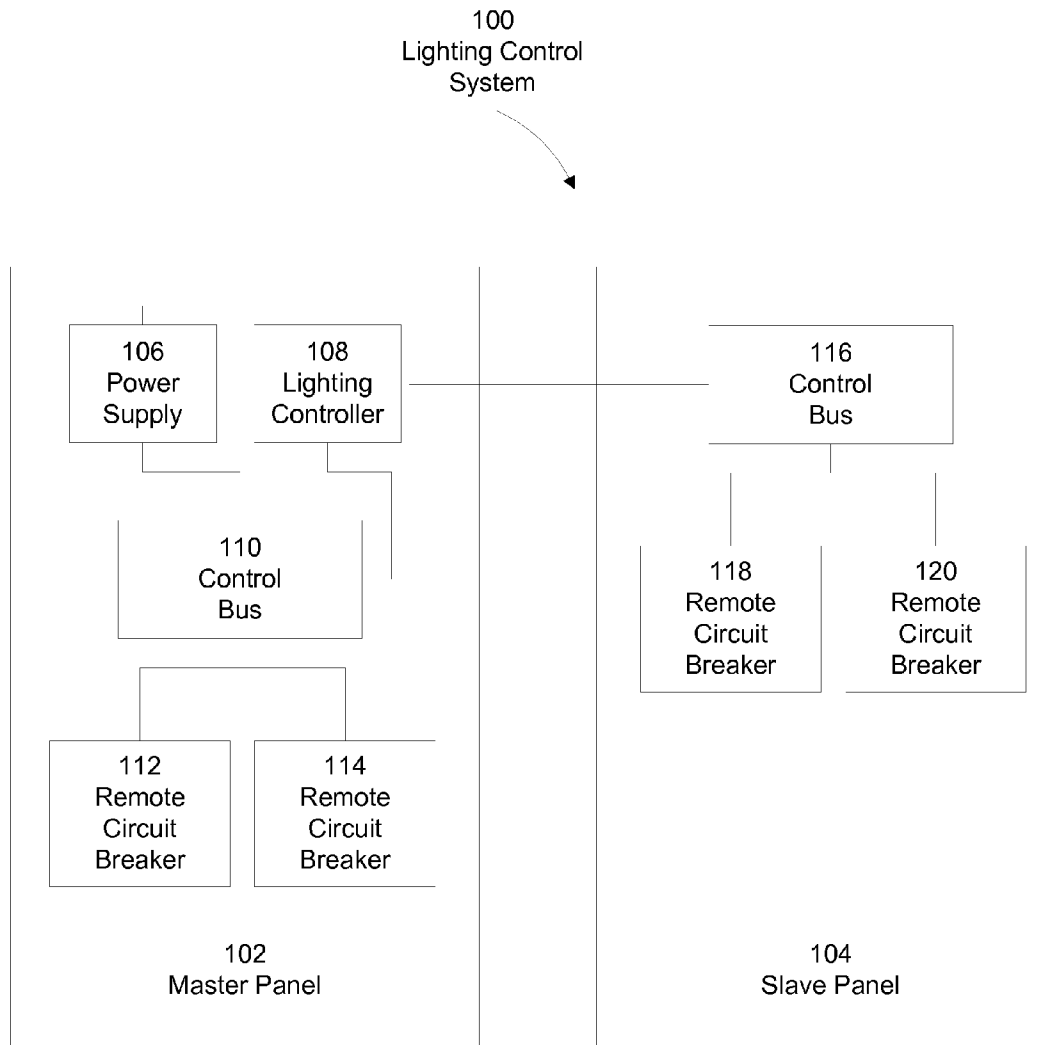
100
Lighting Control
System

106
Power
Supply

108
Lighting
Controller

110
Control
Bus

112
Remote
Circuit
Breaker

114
Remote
Circuit
Breaker

102
Master Panel

116
Control
Bus

118
Remote
Circuit
Breaker

120
Remote
Circuit
Breaker

104
Slave Panel